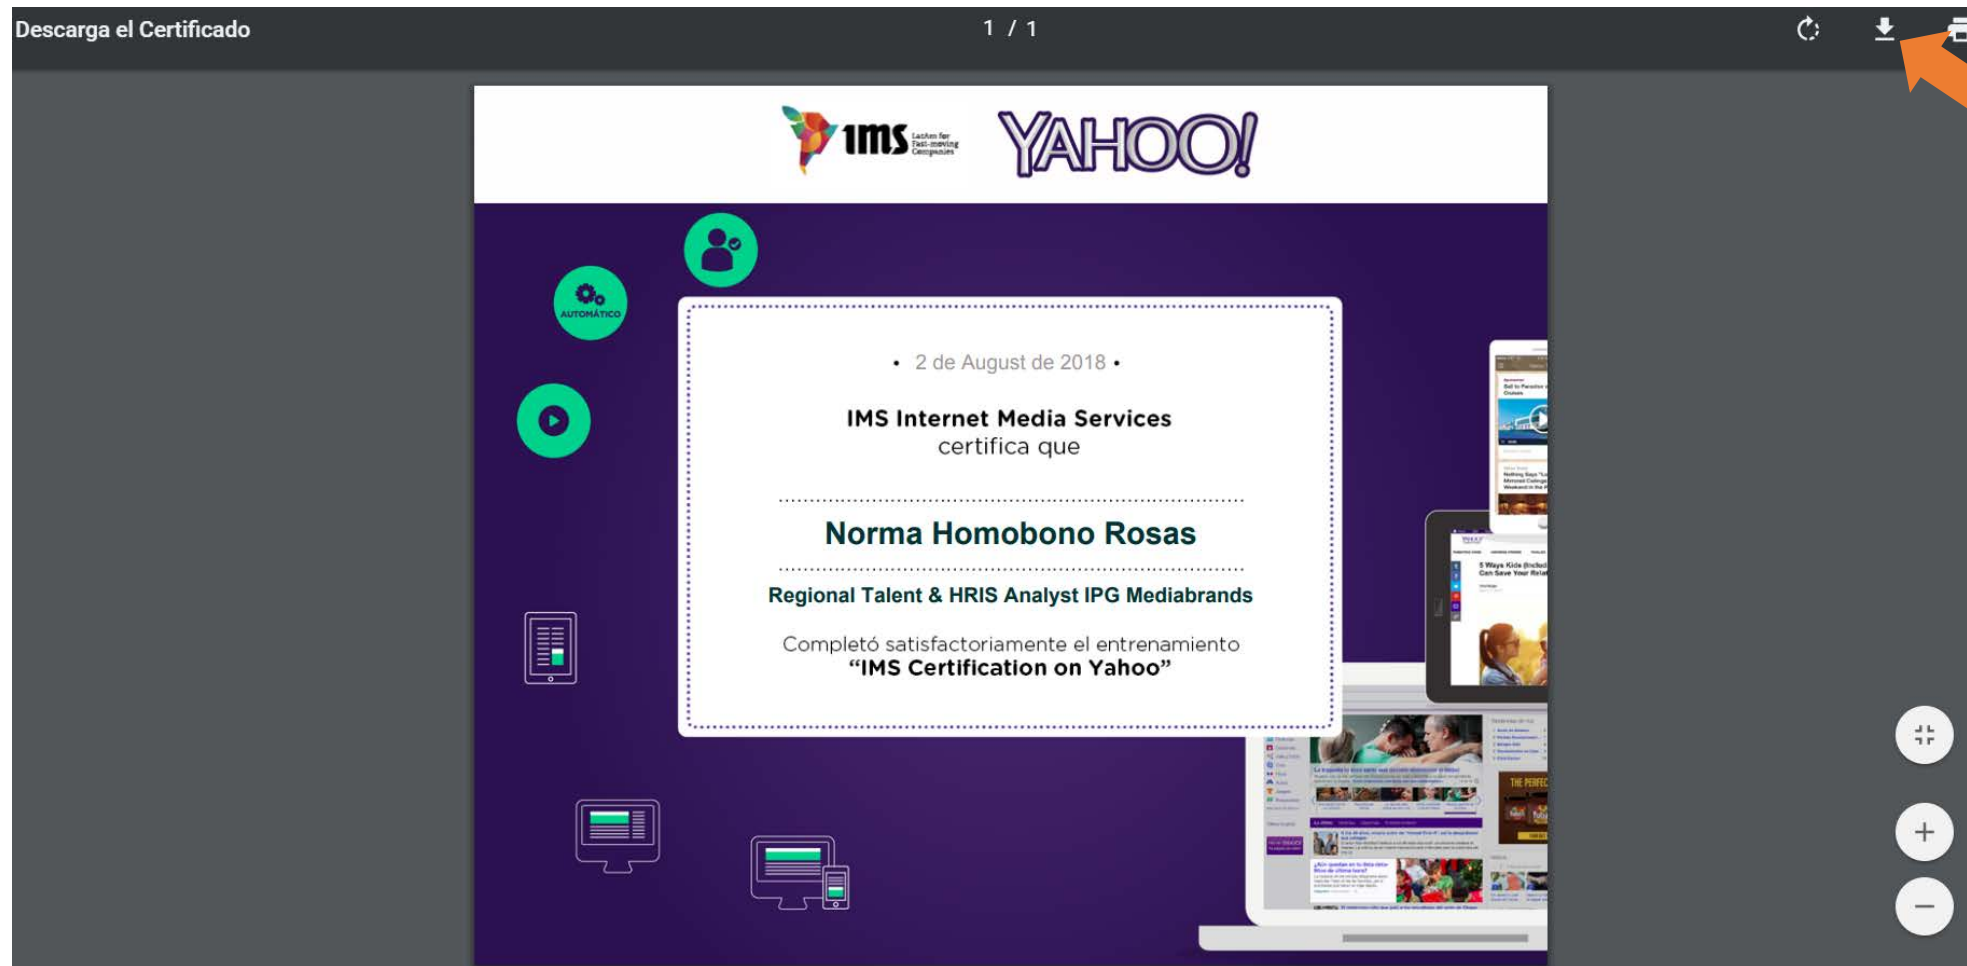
Descarga el Certificado

1 / 1

ims Latam for Fast-moving Companies

YAHOO!

AUTOMÁTICO

• 2 de August de 2018 •

IMS Internet Media Services
certifica que

Norma Homobono Rosas

Regional Talent & HRIS Analyst IPG Mediabrands

Completó satisfactoriamente el entrenamiento
"IMS Certification on Yahoo"

5 Ways Kids

THE PERFEC